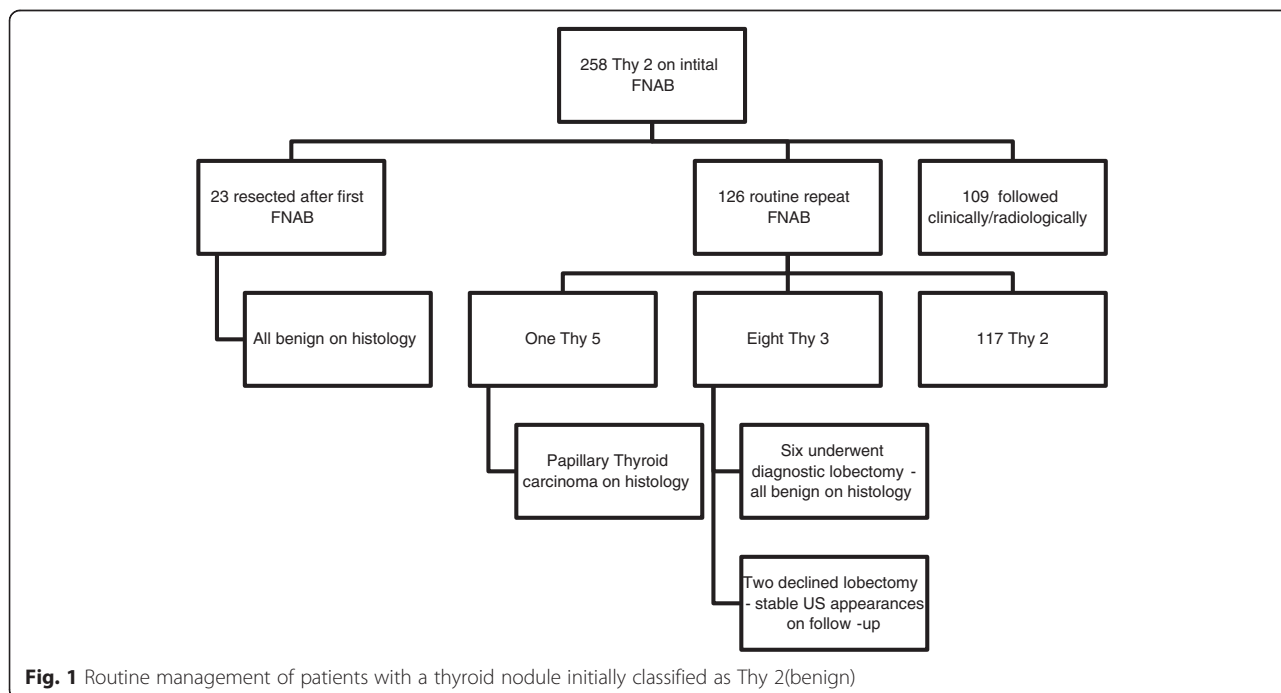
258 Thy 2 on intital FNAB

23 resected after first FNAB

126 routine repeat FNAB

109 followed clinically/radiologically

All benign on histology

One Thy 5

Eight Thy 3

117 Thy 2

Papillary Thyroid carcinoma on histology

Six underwent diagnostic lobectomy - all benign on histology

Two declined lobectomy - stable US appearances on follow -up

**Fig. 1** Routine management of patients with a thyroid nodule initially classified as Thy 2(benign)